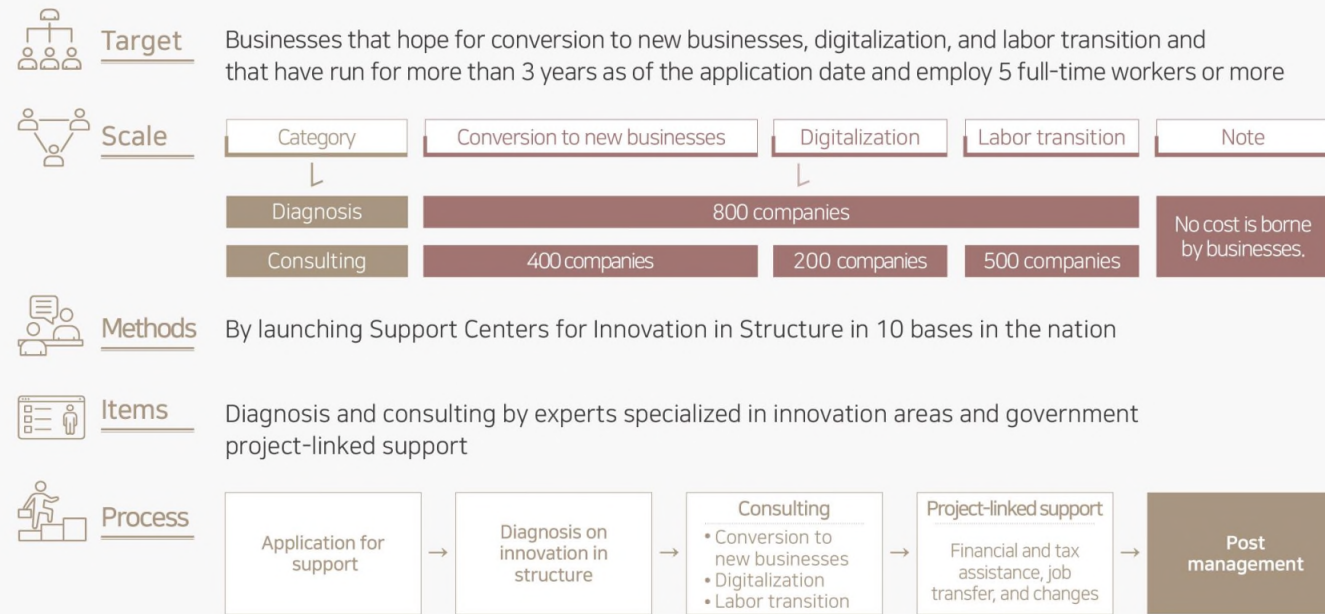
Target Businesses that hope for conversion to new businesses, digitalization, and labor transition and that have run for more than 3 years as of the application date and employ 5 full-time workers or more

Scale

| Category | Conversion to new businesses | Digitalization | Labor transition | Note |
|---|---|---|---|---|
| Diagnosis | 800 companies | | | No cost is borne by businesses. |
| Consulting | 400 companies | 200 companies | 500 companies | |

Methods By launching Support Centers for Innovation in Structure in 10 bases in the nation

Items Diagnosis and consulting by experts specialized in innovation areas and government project-linked support

Process

Application for support → Diagnosis on innovation in structure → Consulting • Conversion to new businesses • Digitalization • Labor transition → Project-linked support Financial and tax assistance, job transfer, and changes → Post management